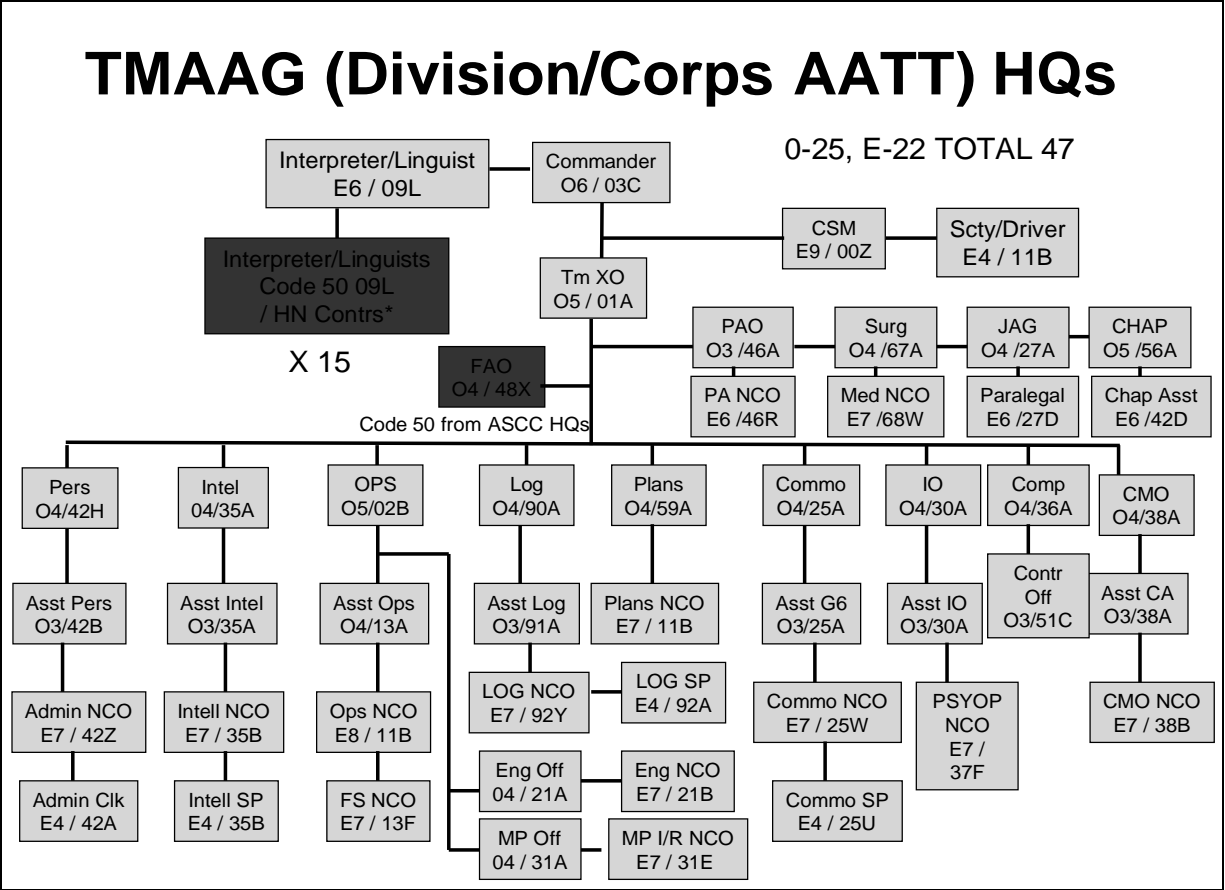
TMAAG (Division/Corps AATT) HQs

0-25, E-22 TOTAL 47

Interpreter/Linguist
E6 / 09L

Commander
O6 / 03C

Interpreter/Linguists
Code 50 09L
/ HN Contrs*

X 15

CSM
E9 / 00Z

Scty/Driver
E4 / 11B

Tm XO
O5 / 01A

FAO
O4 / 48X

Code 50 from ASCC HQs

PAO
O3 /46A

PA NCO
E6 /46R

Surg
O4 /67A

Med NCO
E7 /68W

JAG
O4 /27A

Paralegal
E6 /27D

CHAP
O5 /56A

Chap Asst
E6 /42D

Pers
O4/42H

Asst Pers
O3/42B

Admin NCO
E7 / 42Z

Admin Clk
E4 / 42A

Intel
04/35A

Asst Intel
O3/35A

Intell NCO
E7 / 35B

Intell SP
E4 / 35B

OPS
O5/02B

Asst Ops
O4/13A

Ops NCO
E8 / 11B

FS NCO
E7 / 13F

Eng Off
04 / 21A

Eng NCO
E7 / 21B

MP Off
04 / 31A

MP I/R NCO
E7 / 31E

Log
O4/90A

Asst Log
O3/91A

LOG NCO
E7 / 92Y

LOG SP
E4 / 92A

Plans
O4/59A

Plans NCO
E7 / 11B

Commo
O4/25A

Asst G6
O3/25A

Commo NCO
E7 / 25W

Commo SP
E4 / 25U

IO
O4/30A

Asst IO
O3/30A

PSYOP
NCO
E7 /
37F

Comp
O4/36A

Contr
Off
O3/51C

CMO
O4/38A

Asst CA
O3/38A

CMO NCO
E7 / 38B